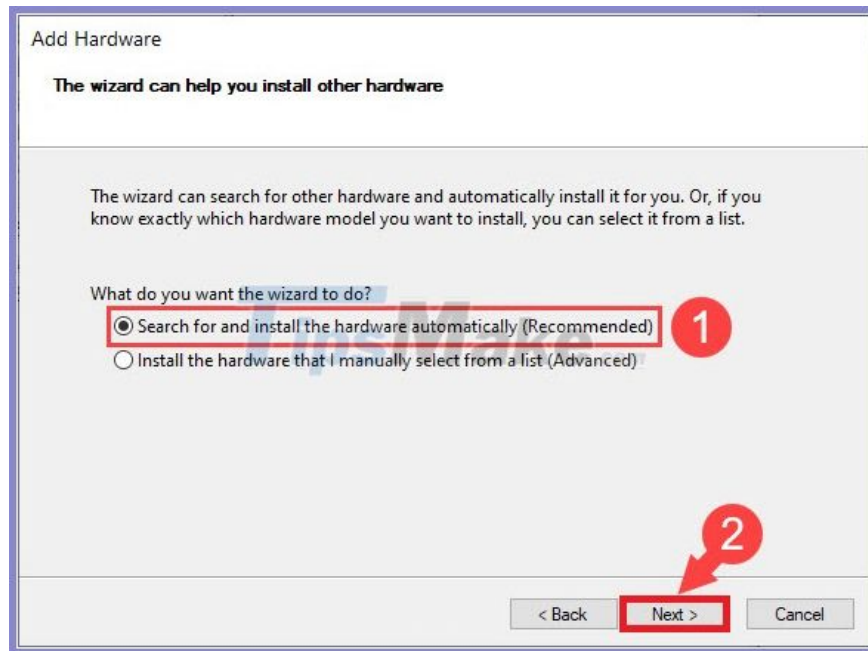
Add Hardware

The wizard can help you install other hardware

The wizard can search for other hardware and automatically install it for you. Or, if you know exactly which hardware model you want to install, you can select it from a list.

What do you want the wizard to do?

Search for and install the hardware automatically (Recommended)

Install the hardware that I manually select from a list (Advanced)

1

TipsMake

2

< Back

Next >

Cancel